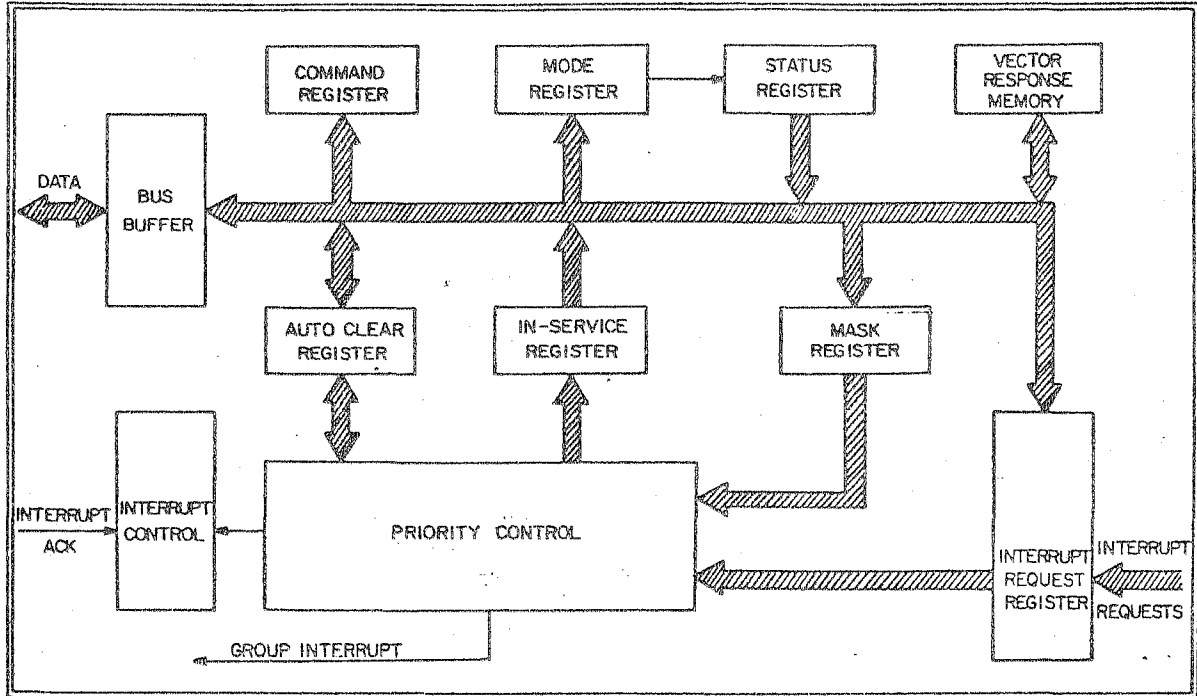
COMMAND REGISTER

MODE REGISTER

STATUS REGISTER

VECTOR RESPONSE MEMORY

DATA

BUS BUFFER

AUTO CLEAR REGISTER

IN-SERVICE REGISTER

MASK REGISTER

INTERRUPT ACK

INTERRUPT CONTROL

PRIORITY CONTROL

INTERRUPT REQUEST REGISTER

INTERRUPT REQUESTS

GROUP INTERRUPT